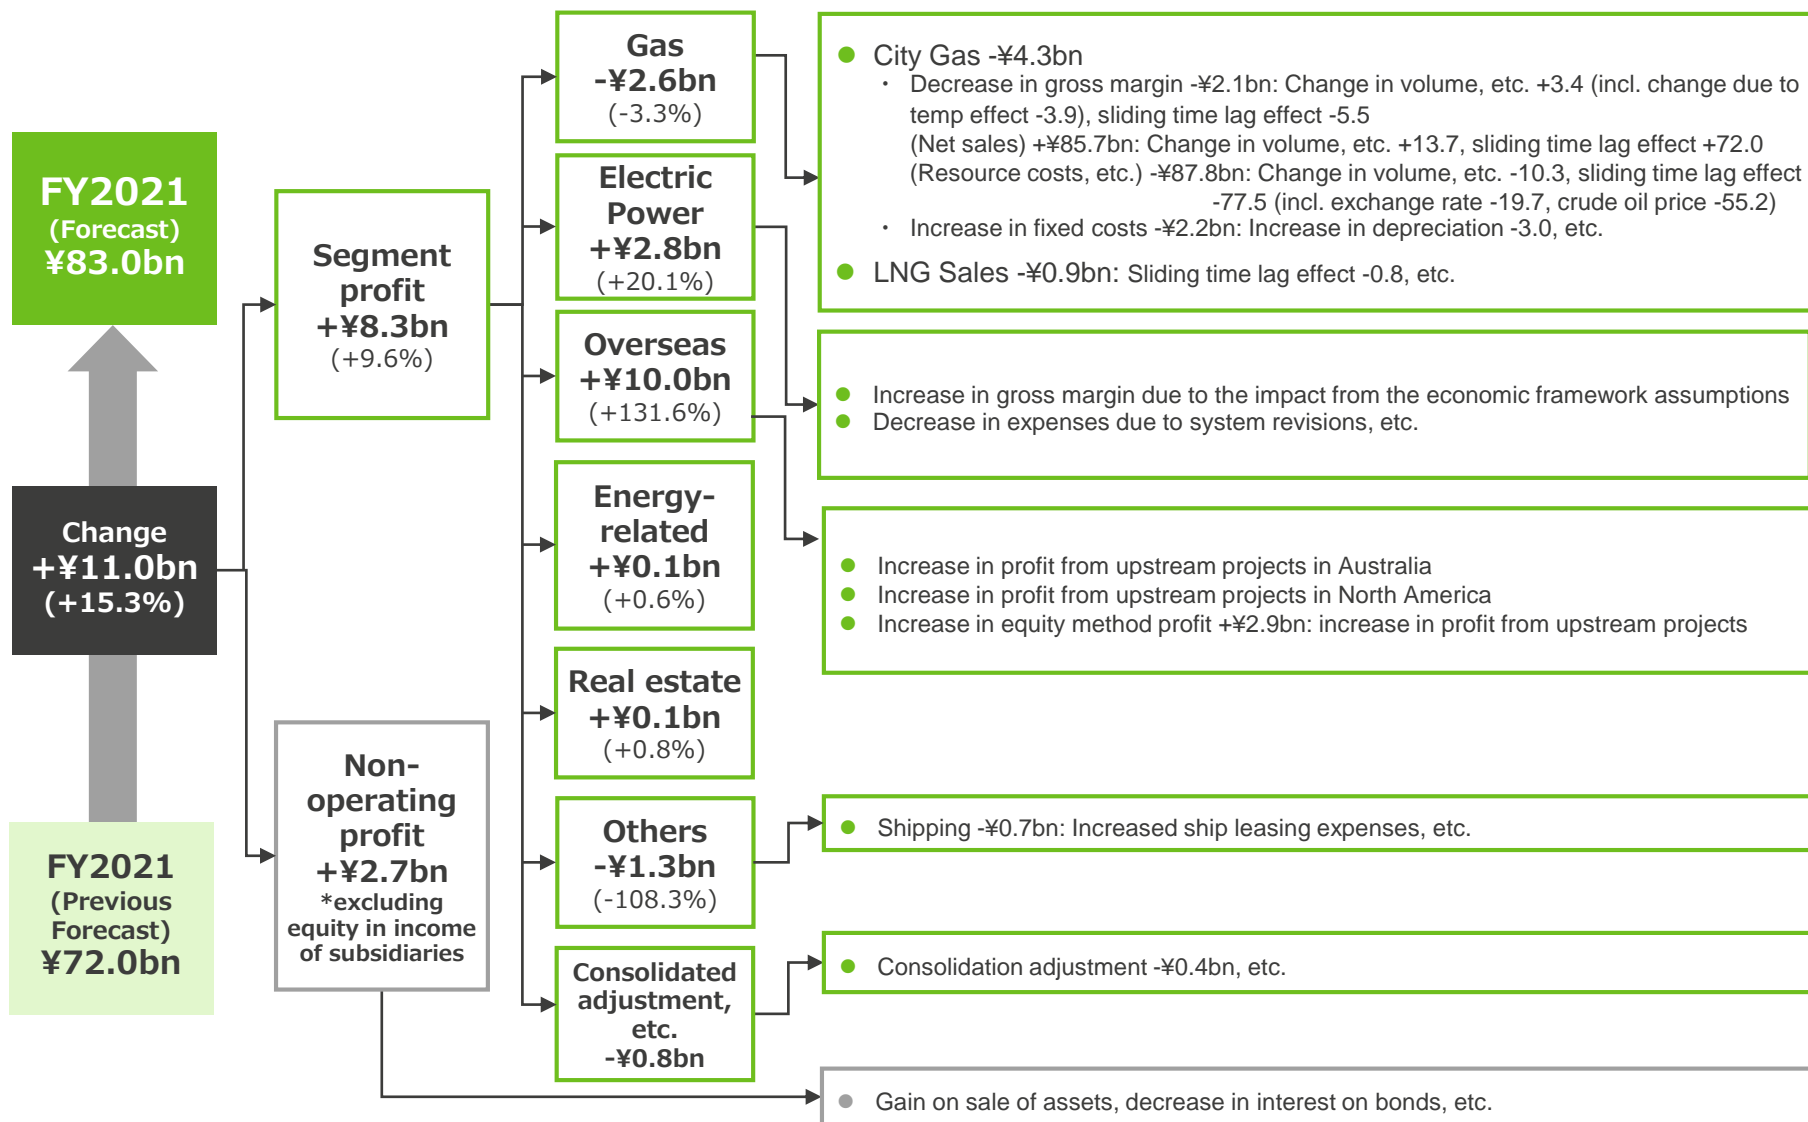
FY2021
(Forecast)
¥83.0bn

Change
+¥11.0bn
(+15.3%)

FY2021
(Previous Forecast)
¥72.0bn

Segment profit
+¥8.3bn
(+9.6%)

Non-operating profit
+¥2.7bn
*excluding equity in income of subsidiaries

Gas
-¥2.6bn
(-3.3%)

Electric Power
+¥2.8bn
(+20.1%)

Overseas
+¥10.0bn
(+131.6%)

Energy-related
+¥0.1bn
(+0.6%)

Real estate
+¥0.1bn
(+0.8%)

Others
-¥1.3bn
(-108.3%)

Consolidated adjustment, etc.
-¥0.8bn

● City Gas -¥4.3bn
・ Decrease in gross margin -¥2.1bn: Change in volume, etc. +3.4 (incl. change due to temp effect -3.9), sliding time lag effect -5.5
(Net sales) +¥85.7bn: Change in volume, etc. +13.7, sliding time lag effect +72.0
(Resource costs, etc.) -¥87.8bn: Change in volume, etc. -10.3, sliding time lag effect -77.5 (incl. exchange rate -19.7, crude oil price -55.2)
・ Increase in fixed costs -¥2.2bn: Increase in depreciation -3.0, etc.
● LNG Sales -¥0.9bn: Sliding time lag effect -0.8, etc.

● Increase in gross margin due to the impact from the economic framework assumptions
● Decrease in expenses due to system revisions, etc.

● Increase in profit from upstream projects in Australia
● Increase in profit from upstream projects in North America
● Increase in equity method profit +¥2.9bn: increase in profit from upstream projects

● Shipping -¥0.7bn: Increased ship leasing expenses, etc.

● Consolidation adjustment -¥0.4bn, etc.

● Gain on sale of assets, decrease in interest on bonds, etc.